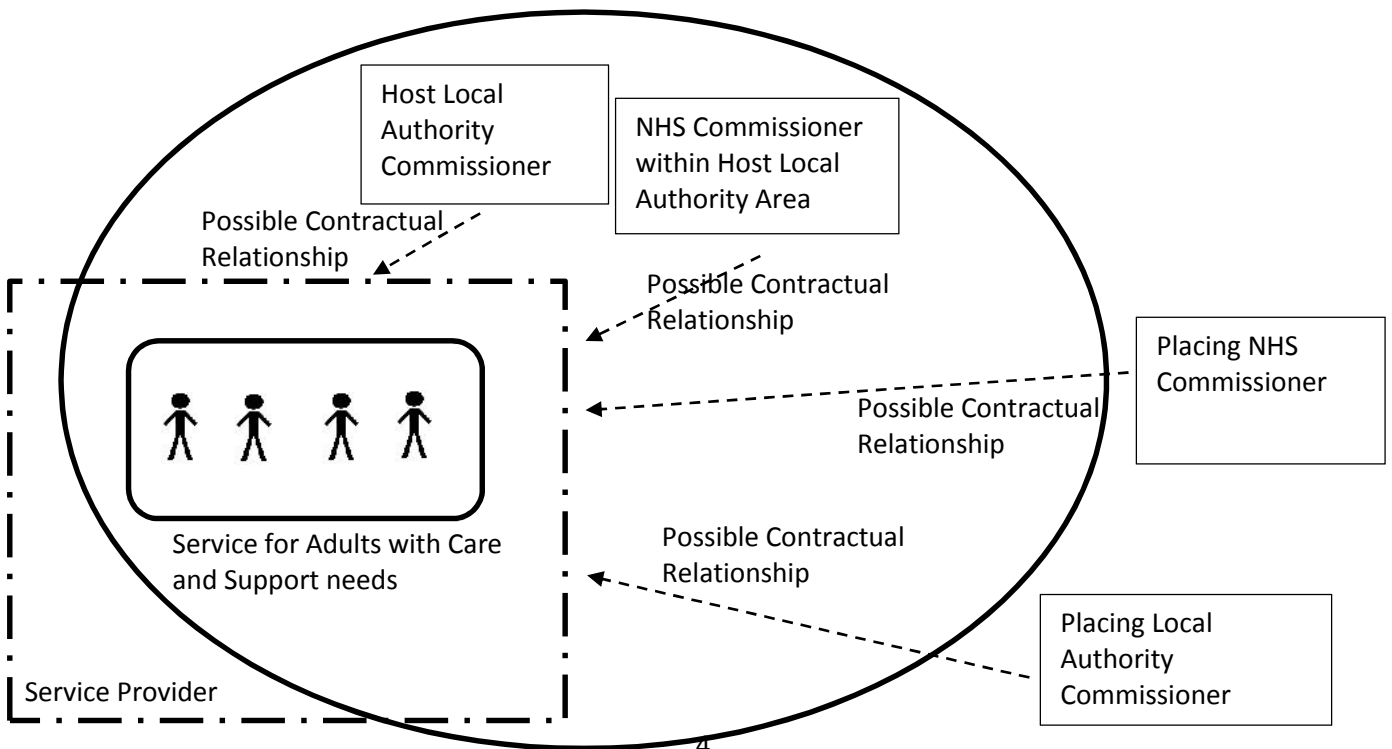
Host Local Authority Commissioner

NHS Commissioner within Host Local Authority Area

Possible Contractual Relationship

Possible Contractual Relationship

Placing NHS Commissioner

Possible Contractual Relationship

Service for Adults with Care and Support needs

Possible Contractual Relationship

Placing Local Authority Commissioner

Service Provider

4